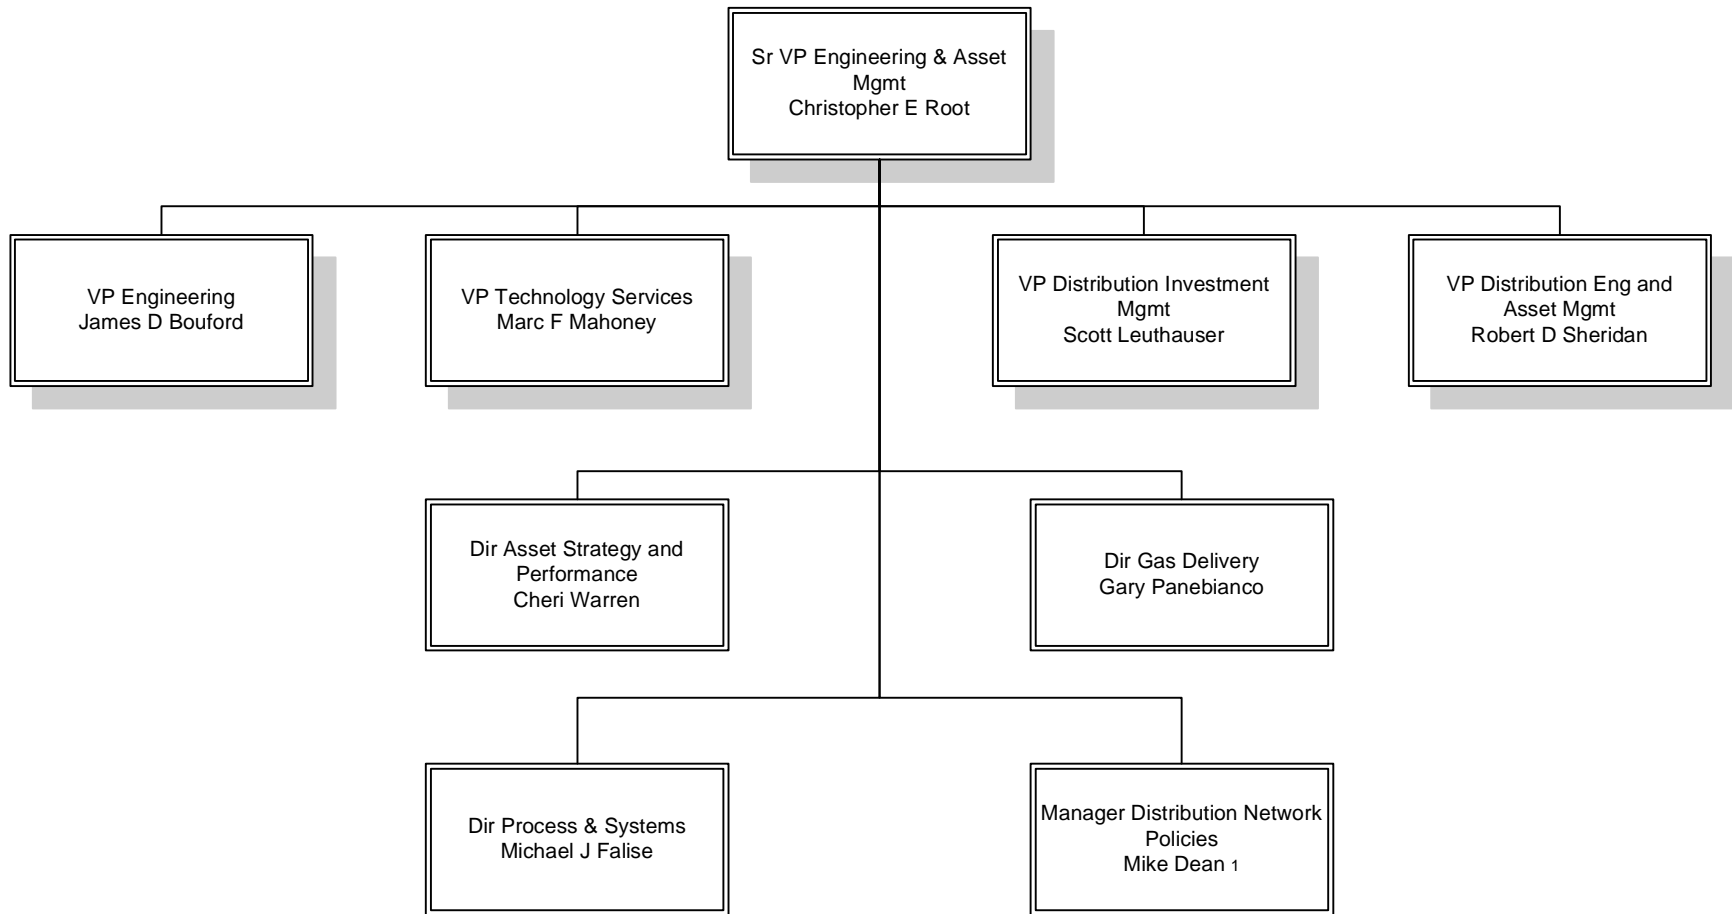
Sr VP Engineering & Asset Mgmt
Christopher E Root

VP Engineering
James D Bouford

VP Technology Services
Marc F Mahoney

VP Distribution Investment Mgmt
Scott Leuthauser

VP Distribution Eng and Asset Mgmt
Robert D Sheridan

Dir Asset Strategy and Performance
Cheri Warren

Dir Gas Delivery
Gary Panebianco

Dir Process & Systems
Michael J Falise

Manager Distribution Network Policies
Mike Dean 1